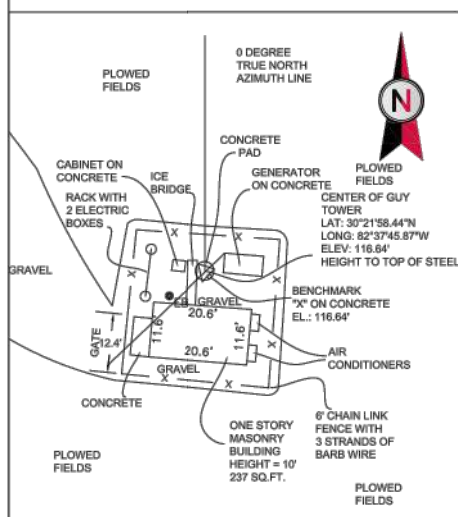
0 DEGREE TRUE NORTH AZIMUTH LINE

PLOWED FIELDS

N

CONCRETE PAD

CABINET ON CONCRETE

ICE BRIDGE

GENERATOR ON CONCRETE

PLOWED FIELDS

RACK WITH 2 ELECTRIC BOXES

CENTER OF GUY TOWER
LAT: 30°21'58.44"N
LONG: 82°37'45.87"W
ELEV: 116.84'
HEIGHT TO TOP OF STEEL

X

X

X

GRAVEL

X

EB

GRAVEL

BENCHMARK "X" ON CONCRETE EL.: 116.64'

20.6'

GATE

12.4'

11.6'

11.6'

20.6'

AIR CONDITIONERS

X

GRAVEL

X

X

CONCRETE

6' CHAIN LINK FENCE WITH 3 STRANDS OF BARB WIRE

ONE STORY MASONRY BUILDING HEIGHT = 10' 237 SQ.FT.

PLOWED FIELDS

PLOWED FIELDS